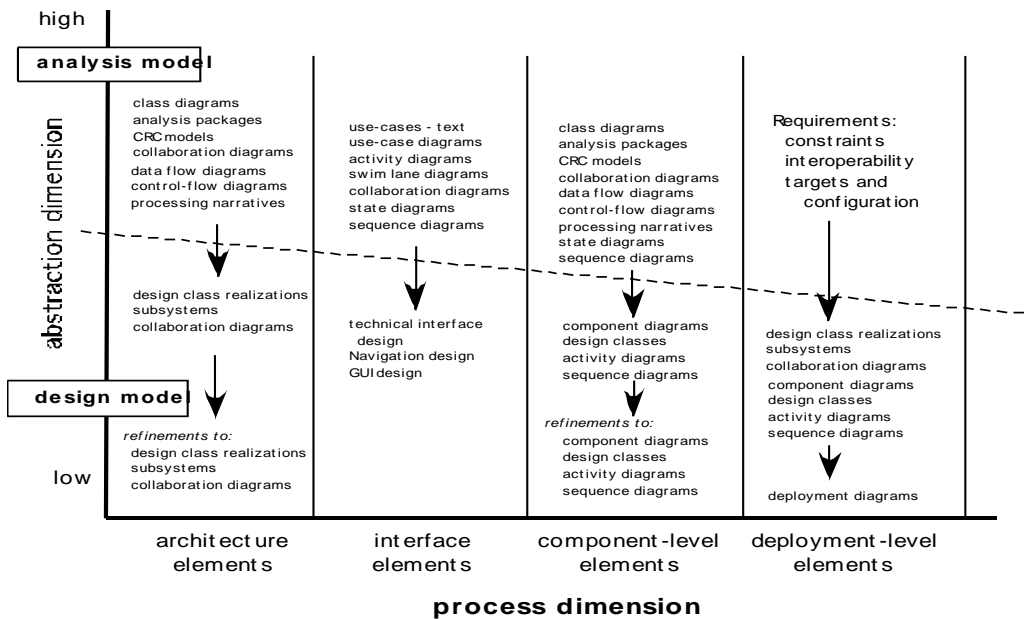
high

analysis model

abstraction dimension

design model

low

class diagrams
analysis packages
CRC models
collaboration diagrams
data flow diagrams
control-flow diagrams
processing narratives

design class realizations
subsystems
collaboration diagrams

refinements to:
design class realizations
subsystems
collaboration diagrams

use-cases - text
use-case diagrams
activity diagrams
swim lane diagrams
collaboration diagrams
state diagrams
sequence diagrams

technical interface design
Navigation design
GUI design

class diagrams
analysis packages
CRC models
collaboration diagrams
data flow diagrams
control-flow diagrams
processing narratives
state diagrams
sequence diagrams

component diagrams
design classes
activity diagrams
sequence diagrams

refinements to:
component diagrams
design classes
activity diagrams
sequence diagrams

Requirements:
constraints
interoperability
targets and
configuration

design class realizations
subsystems
collaboration diagrams
component diagrams
design classes
activity diagrams
sequence diagrams

deployment diagrams

architecture elements

interface elements

component-level elements

deployment-level elements

process dimension